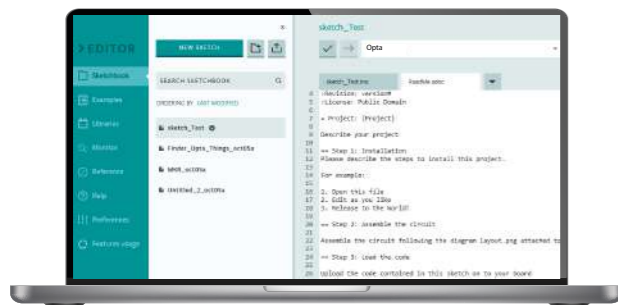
EDITOR

Sketchbook
Examples
Libraries
Monitor
Reference
Help
Preferences
Features usage

×
NEW SKETCH
SEARCH SKETCHBOOK
ORDERING BY LAST MODIFIED
sketch_Test
Finder_Opta_Things_oct05a
MH5_oct05a
Untitled_2_oct05a

sketch_Test
Opta
sketch_Test.ino
ReadMe.adoc

5 :Revision: version#
6 :License: Public Domain
7 = Project: {Project}
8
9 Describe your project
10
11 == Step 1: Installation
12 Please describe the steps to install this project.
13
14 For example:
15
16 1. Open this file
17 2. Edit as you like
18 3. Release to the World!
19
20 == Step 2: Assemble the circuit
21
22 Assemble the circuit following the diagram layout.png attached to
23
24 == Step 3: Load the code
25
26 Upload the code contained in this sketch on to your board